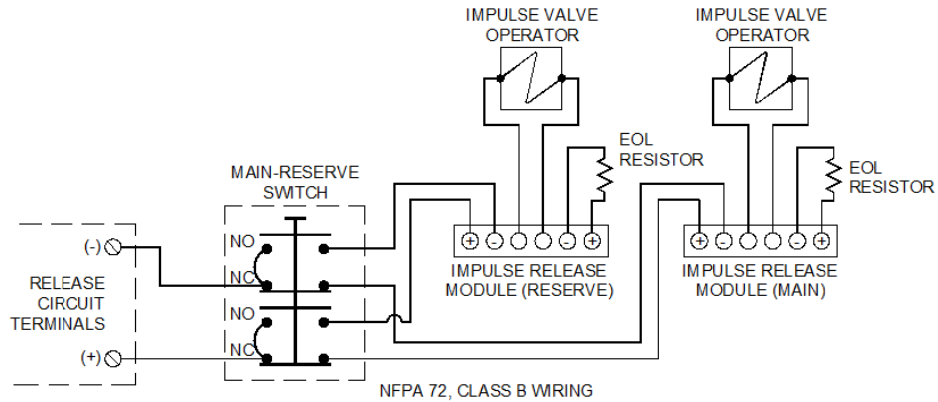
IMPULSE VALVE OPERATOR

IMPULSE VALVE OPERATOR

EOL RESISTOR

EOL RESISTOR

MAIN-RESERVE SWITCH

(-)

RELEASE CIRCUIT TERMINALS

(+)

NO

NC

NO

NC

+ - - +

IMPULSE RELEASE MODULE (RESERVE)

+ - - +

IMPULSE RELEASE MODULE (MAIN)

NFPA 72, CLASS B WIRING